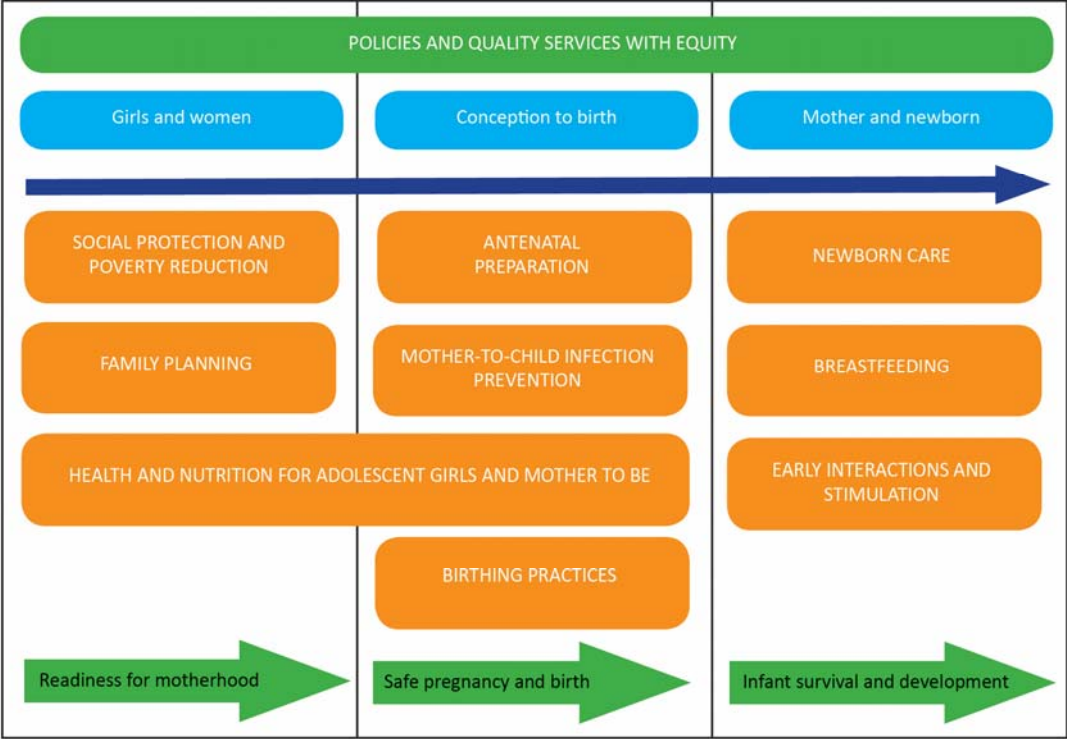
POLICIES AND QUALITY SERVICES WITH EQUITY

Girls and women

Conception to birth

Mother and newborn

SOCIAL PROTECTION AND POVERTY REDUCTION

ANTENATAL PREPARATION

NEWBORN CARE

FAMILY PLANNING

MOTHER-TO-CHILD INFECTION PREVENTION

BREASTFEEDING

HEALTH AND NUTRITION FOR ADOLESCENT GIRLS AND MOTHER TO BE

EARLY INTERACTIONS AND STIMULATION

BIRTHING PRACTICES

Readiness for motherhood

Safe pregnancy and birth

Infant survival and development